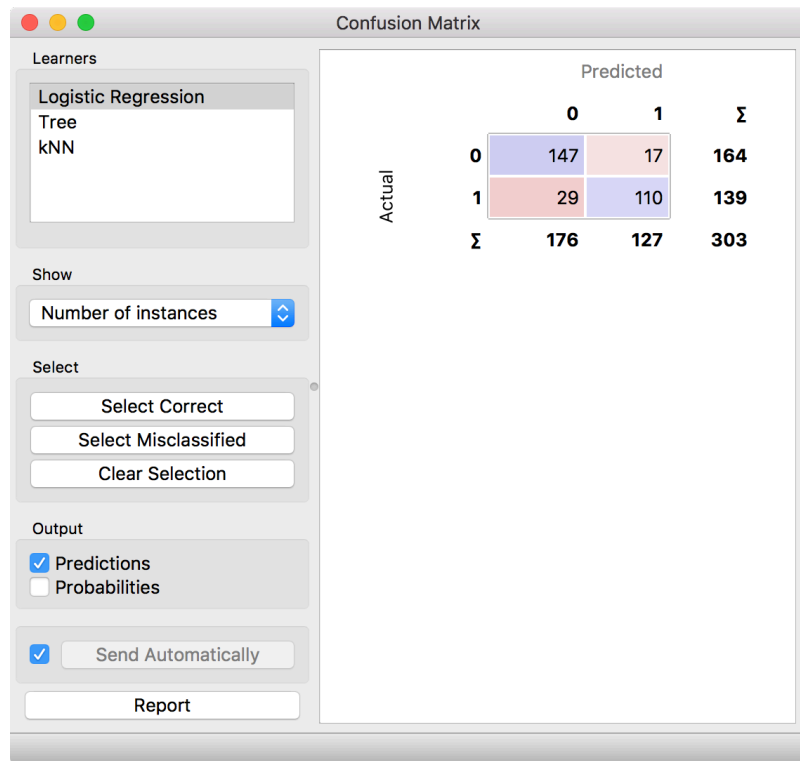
Confusion Matrix

Learners

Logistic Regression
Tree
kNN

Show

Number of instances

Select

Select Correct
Select Misclassified
Clear Selection

Output

Predictions
Probabilities

Send Automatically

Report

Predicted

Actual

| | 0 | 1 | Σ |
|---|---|---|---|
| 0 | 147 | 17 | 164 |
| 1 | 29 | 110 | 139 |
| Σ | 176 | 127 | 303 |